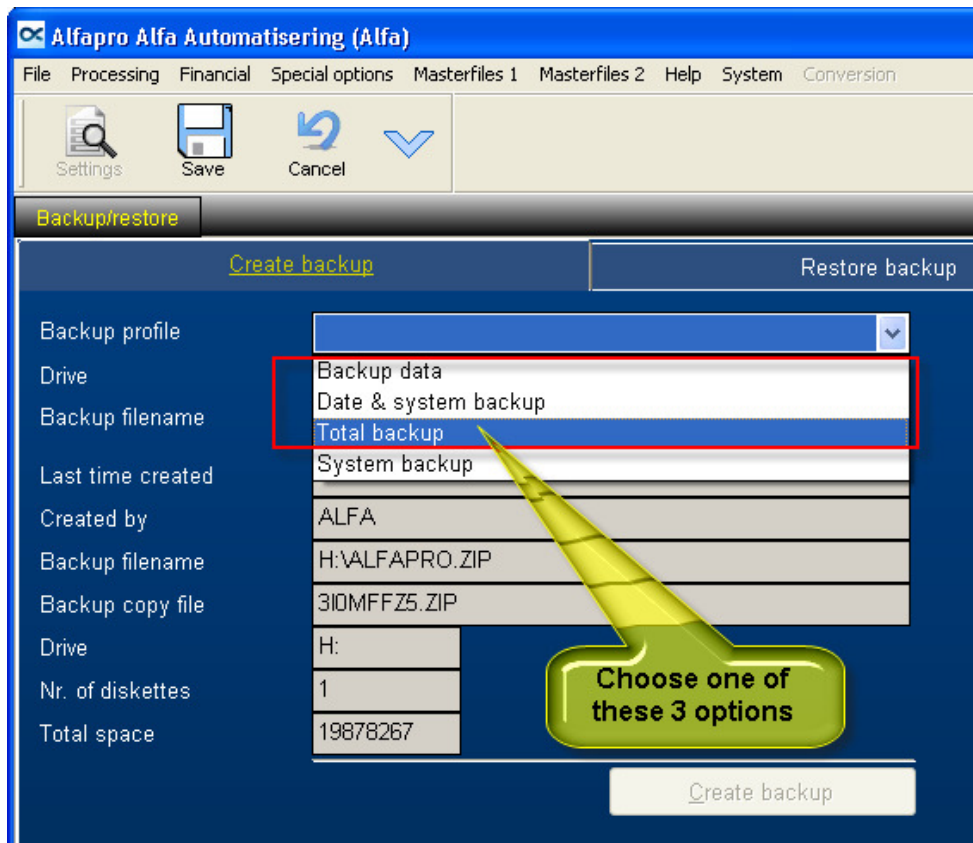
Alfapro Alfa Automatisering (Alfa)

File Processing Financial Special options Masterfiles 1 Masterfiles 2 Help System Conversion

Settings Save Cancel

Backup/restore

Create backup

Restore backup

Backup profile

Drive

Backup filename

Backup data
Date & system backup
Total backup
System backup

Last time created

Created by ALFA

Backup filename H:\ALFAPRO.ZIP

Backup copy file 3I0MFFZ5.ZIP

Drive H:

Nr. of diskettes 1

Total space 19878267

Choose one of these 3 options

Create backup